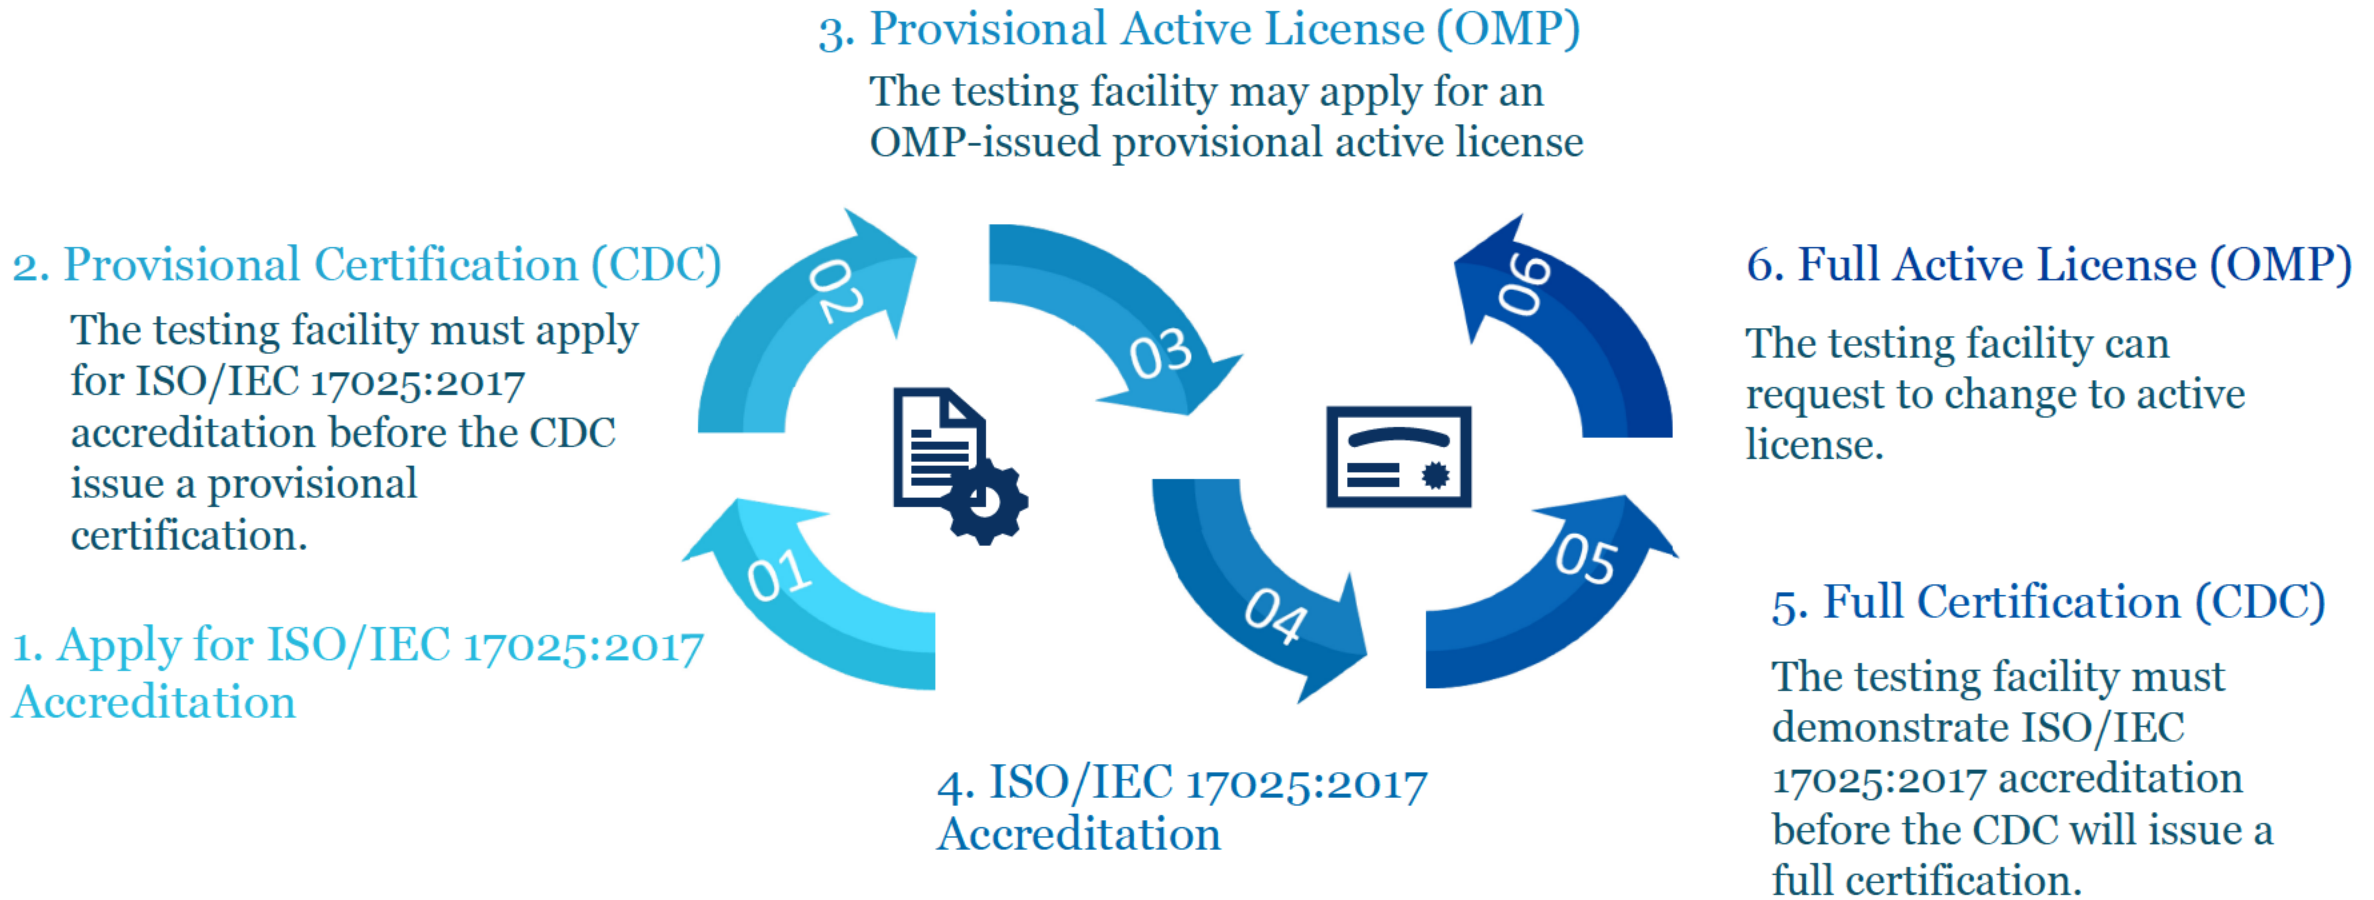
3. Provisional Active License (OMP)

The testing facility may apply for an OMP-issued provisional active license

2. Provisional Certification (CDC)

The testing facility must apply for ISO/IEC 17025:2017 accreditation before the CDC issue a provisional certification.

02

03

06

6. Full Active License (OMP)

The testing facility can request to change to active license.

01

04

05

1. Apply for ISO/IEC 17025:2017 Accreditation

5. Full Certification (CDC)

The testing facility must demonstrate ISO/IEC 17025:2017 accreditation before the CDC will issue a full certification.

4. ISO/IEC 17025:2017 Accreditation